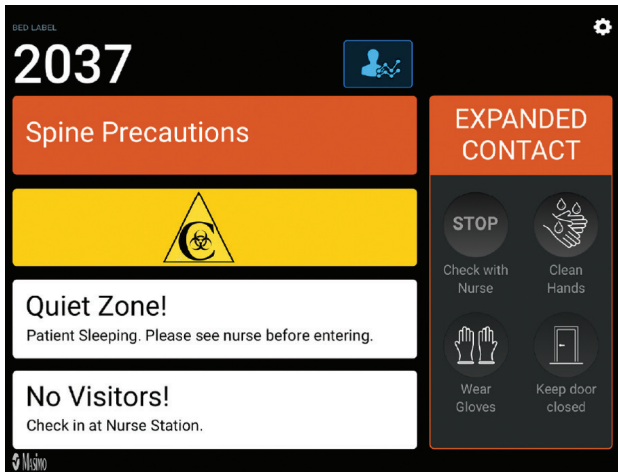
BED LABEL
2037

Spine Precautions

C

Quiet Zone!
Patient Sleeping. Please see nurse before entering.

No Visitors!
Check in at Nurse Station.

EXPANDED CONTACT

STOP
Check with Nurse

Clean Hands

Wear Gloves

Keep door closed

Masimo